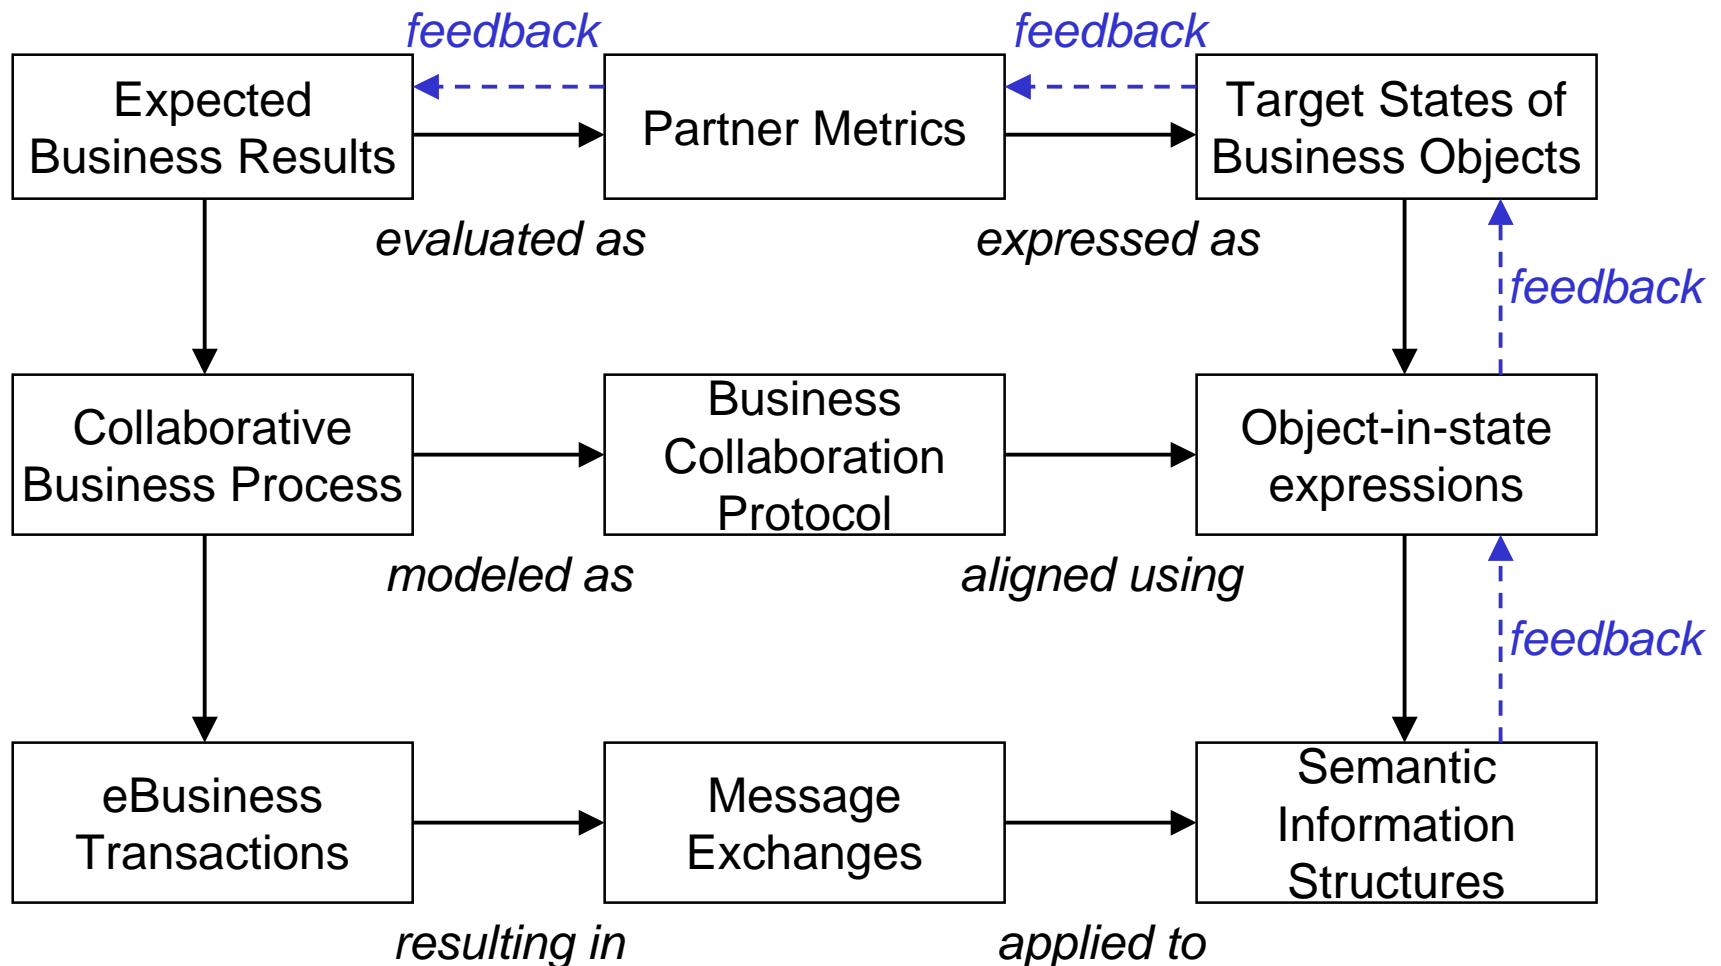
feedback

feedback

Expected Business Results

Partner Metrics

Target States of Business Objects

evaluated as

expressed as

feedback

Collaborative Business Process

Business Collaboration Protocol

Object-in-state expressions

modeled as

aligned using

feedback

eBusiness Transactions

Message Exchanges

Semantic Information Structures

resulting in

applied to